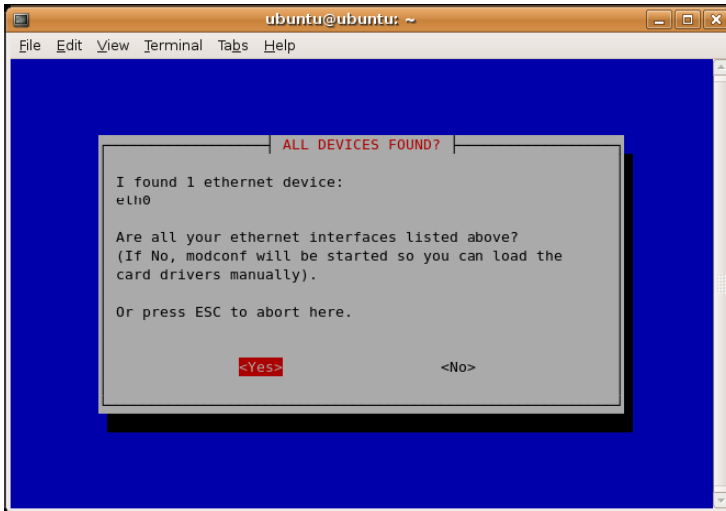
ubuntu@ubuntu: ~

File Edit View Terminal Tabs Help

ALL DEVICES FOUND?

I found 1 ethernet device:
eth0

Are all your ethernet interfaces listed above?
(If No, modconf will be started so you can load the card drivers manually).

Or press ESC to abort here.

<Yes> <No>